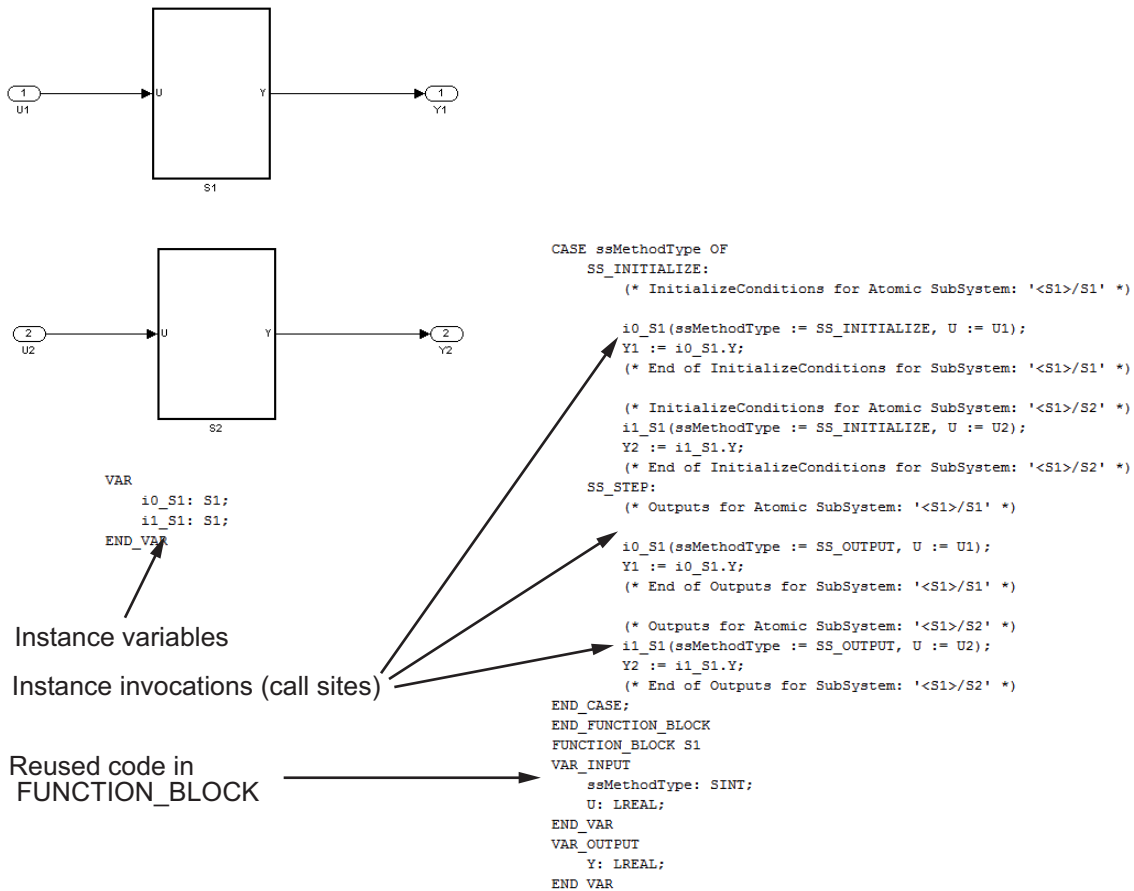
1
U1
U
Y
1
Y1
S1

2
U2
U
Y
2
Y2
S2

VAR
i0_S1: S1;
i1_S1: S1;
END_VAR

Instance variables

Instance invocations (call sites)

Reused code in FUNCTION_BLOCK

CASE ssMethodType OF
SS_INITIALIZE:
(* InitializeConditions for Atomic SubSystem: '<S1>/S1' *)

i0_S1(ssMethodType := SS_INITIALIZE, U := U1);
Y1 := i0_S1.Y;
(* End of InitializeConditions for SubSystem: '<S1>/S1' *)

(* InitializeConditions for Atomic SubSystem: '<S1>/S2' *)
i1_S1(ssMethodType := SS_INITIALIZE, U := U2);
Y2 := i1_S1.Y;
(* End of InitializeConditions for SubSystem: '<S1>/S2' *)
SS_STEP:
(* Outputs for Atomic SubSystem: '<S1>/S1' *)

i0_S1(ssMethodType := SS_OUTPUT, U := U1);
Y1 := i0_S1.Y;
(* End of Outputs for SubSystem: '<S1>/S1' *)

(* Outputs for Atomic SubSystem: '<S1>/S2' *)
i1_S1(ssMethodType := SS_OUTPUT, U := U2);
Y2 := i1_S1.Y;
(* End of Outputs for SubSystem: '<S1>/S2' *)
END_CASE;
END_FUNCTION_BLOCK
FUNCTION_BLOCK S1
VAR_INPUT
ssMethodType: SINT;
U: LREAL;
END_VAR
VAR_OUTPUT
Y: LREAL;
END_VAR